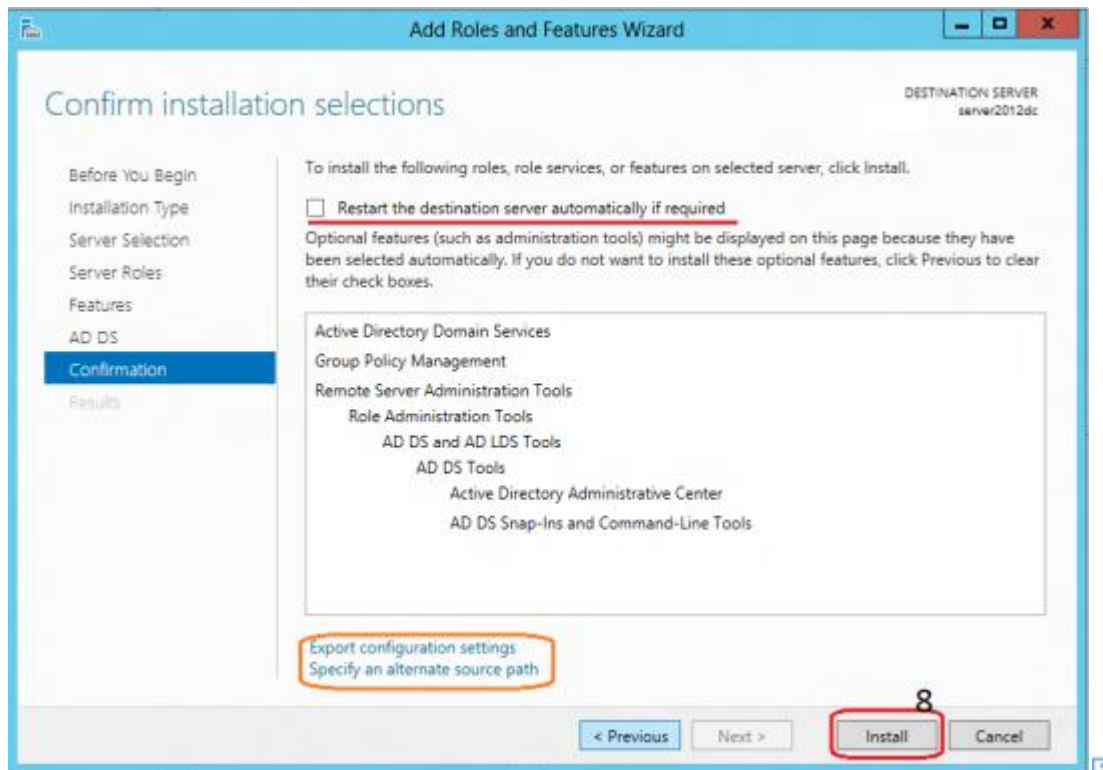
Add Roles and Features Wizard

Confirm installation selections

DESTINATION SERVER
server2012dc

Before You Begin
Installation Type
Server Selection
Server Roles
Features
AD DS
Confirmation
Results

To install the following roles, role services, or features on selected server, click Install.

Restart the destination server automatically if required

Optional features (such as administration tools) might be displayed on this page because they have been selected automatically. If you do not want to install these optional features, click Previous to clear their check boxes.

Active Directory Domain Services
Group Policy Management
Remote Server Administration Tools
Role Administration Tools
AD DS and AD LDS Tools
AD DS Tools
Active Directory Administrative Center
AD DS Snap-Ins and Command-Line Tools

Export configuration settings
Specify an alternate source path

8

< Previous
Next >
Install
Cancel